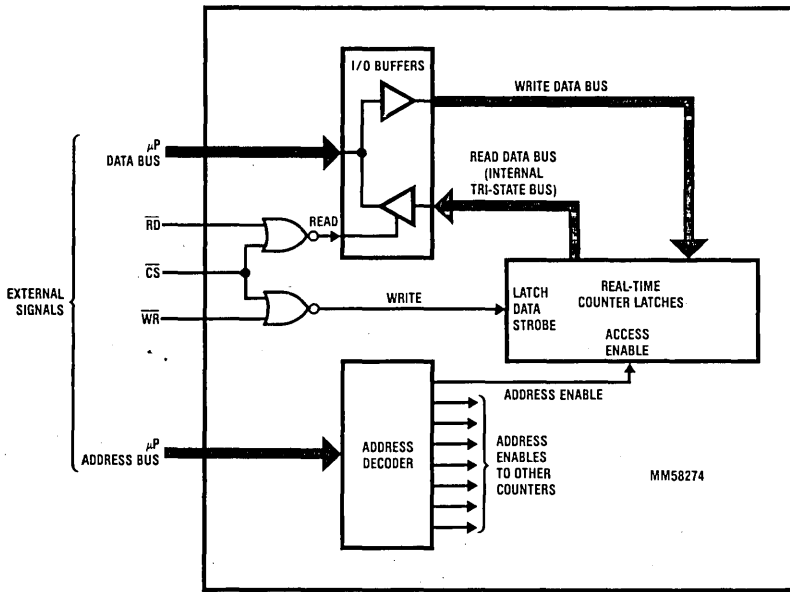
I/O BUFFERS

WRITE DATA BUS

$\mu$P DATA BUS

READ DATA BUS (INTERNAL TRI-STATE BUS)

$\overline{RD}$

READ

$\overline{CS}$

EXTERNAL SIGNALS

$\overline{WR}$

WRITE

LATCH DATA STROBE

REAL-TIME COUNTER LATCHES

ACCESS ENABLE

ADDRESS ENABLE

$\mu$P ADDRESS BUS

ADDRESS DECODER

ADDRESS ENABLES TO OTHER COUNTERS

MM58274